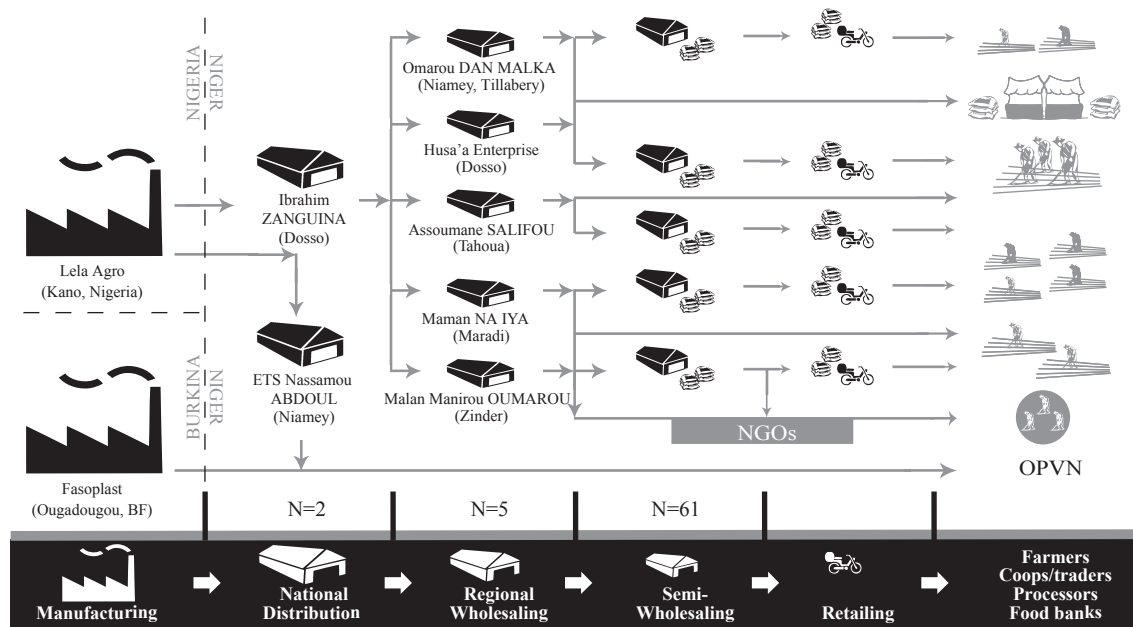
NIGERIA NIGER

BURKINA NIGER

Lela Agro (Kano, Nigeria)

Fasoplast (Ougadougou, BF)

Ibrahim ZANGUINA (Dosso)

ETS Nassamou ABDOUL (Niamey)

Omarou DAN MALKA (Niamey, Tillabery)

Husa'a Enterprise (Dosso)

Assoumane SALIFOU (Tahoua)

Maman NA IYA (Maradi)

Malan Manirou OUMAROU (Zinder)

NGOs

OPVN

N=2

N=5

N=61

Manufacturing

National Distribution

Regional Wholesaling

Semi-Wholesaling

Retailing

Farmers
Coops/traders
Processors
Food banks